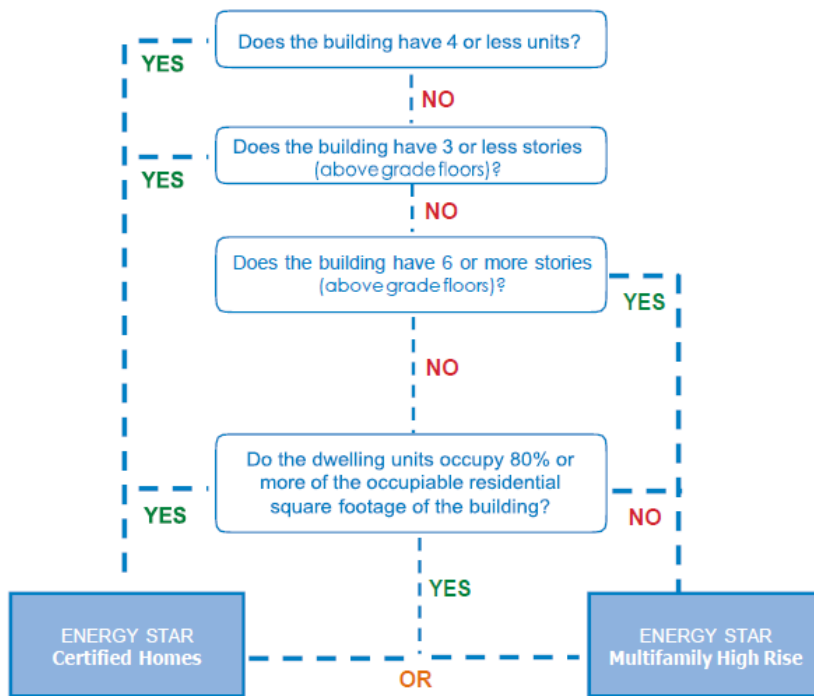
Does the building have 4 or less units?

YES

NO

Does the building have 3 or less stories (above grade floors)?

YES

NO

Does the building have 6 or more stories (above grade floors)?

YES

NO

Do the dwelling units occupy 80% or more of the occupiable residential square footage of the building?

YES

NO

YES

ENERGY STAR Certified Homes

OR

ENERGY STAR Multifamily High Rise